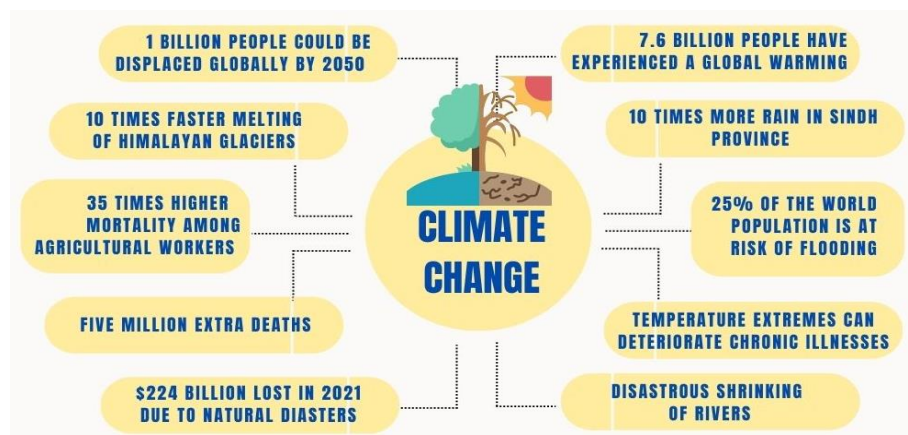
CLIMATE CHANGE

1 BILLION PEOPLE COULD BE DISPLACED GLOBALLY BY 2050

10 TIMES FASTER MELTING OF HIMALAYAN GLACIERS

35 TIMES HIGHER MORTALITY AMONG AGRICULTURAL WORKERS

FIVE MILLION EXTRA DEATHS

$224 BILLION LOST IN 2021 DUE TO NATURAL DIASTERS

7.6 BILLION PEOPLE HAVE EXPERIENCED A GLOBAL WARMING

10 TIMES MORE RAIN IN SINDH PROVINCE

25% OF THE WORLD POPULATION IS AT RISK OF FLOODING

TEMPERATURE EXTREMES CAN DETERIORATE CHRONIC ILLNESSES

DISASTROUS SHRINKING OF RIVERS